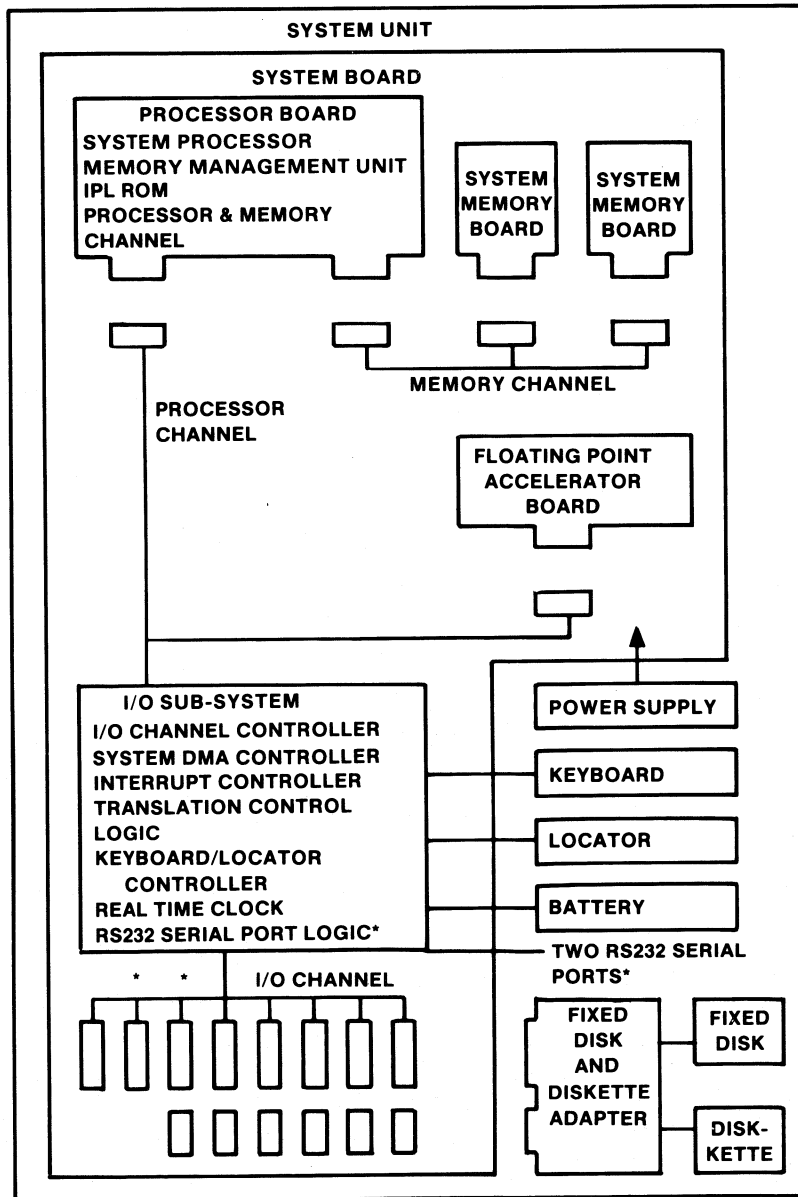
SYSTEM UNIT

SYSTEM BOARD

PROCESSOR BOARD
SYSTEM PROCESSOR
MEMORY MANAGEMENT UNIT
IPL ROM
PROCESSOR & MEMORY CHANNEL

SYSTEM MEMORY BOARD

SYSTEM MEMORY BOARD

MEMORY CHANNEL

PROCESSOR CHANNEL

FLOATING POINT ACCELERATOR BOARD

I/O SUB-SYSTEM
I/O CHANNEL CONTROLLER
SYSTEM DMA CONTROLLER
INTERRUPT CONTROLLER
TRANSLATION CONTROL LOGIC
KEYBOARD/LOCATOR CONTROLLER
REAL TIME CLOCK
RS232 SERIAL PORT LOGIC*

POWER SUPPLY

KEYBOARD

LOCATOR

BATTERY

TWO RS232 SERIAL PORTS*

* *

I/O CHANNEL

FIXED DISK AND DISKETTE ADAPTER

FIXED DISK

DISKKETTE